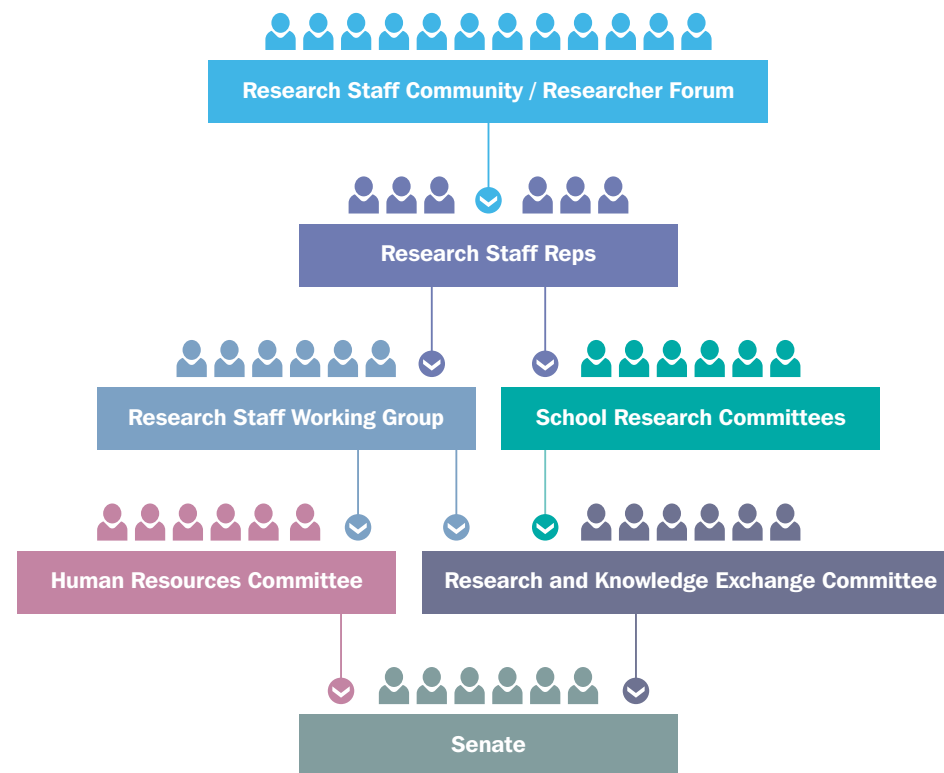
Research Staff Community / Researcher Forum

Research Staff Reps

Research Staff Working Group

School Research Committees

Human Resources Committee

Research and Knowledge Exchange Committee

Senate